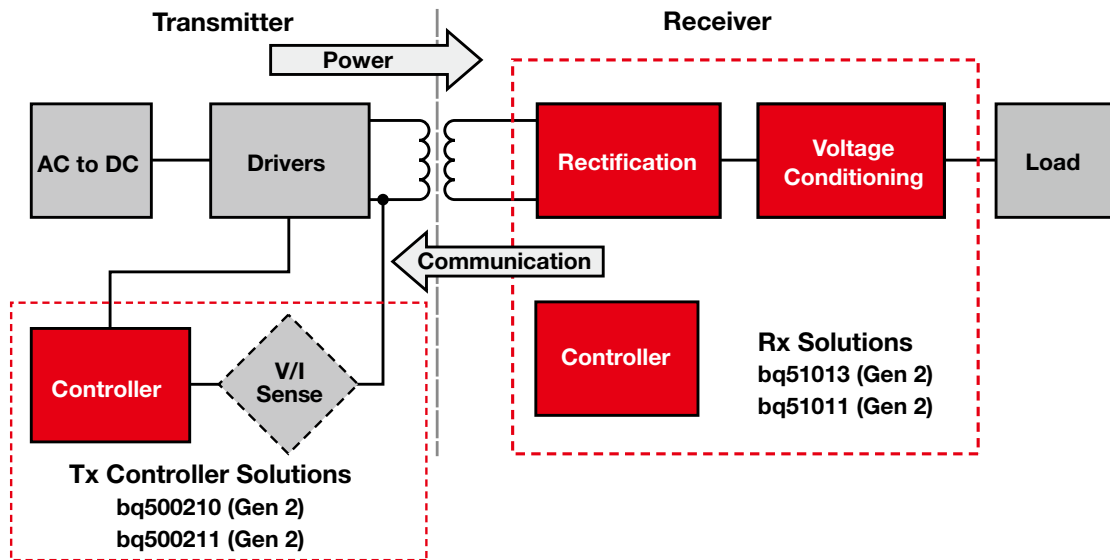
Transmitter

Receiver

Power

AC to DC

Drivers

Rectification

Voltage Conditioning

Load

Communication

Controller

V/I Sense

Controller

Rx Solutions
bq51013 (Gen 2)
bq51011 (Gen 2)

Tx Controller Solutions
bq500210 (Gen 2)
bq500211 (Gen 2)